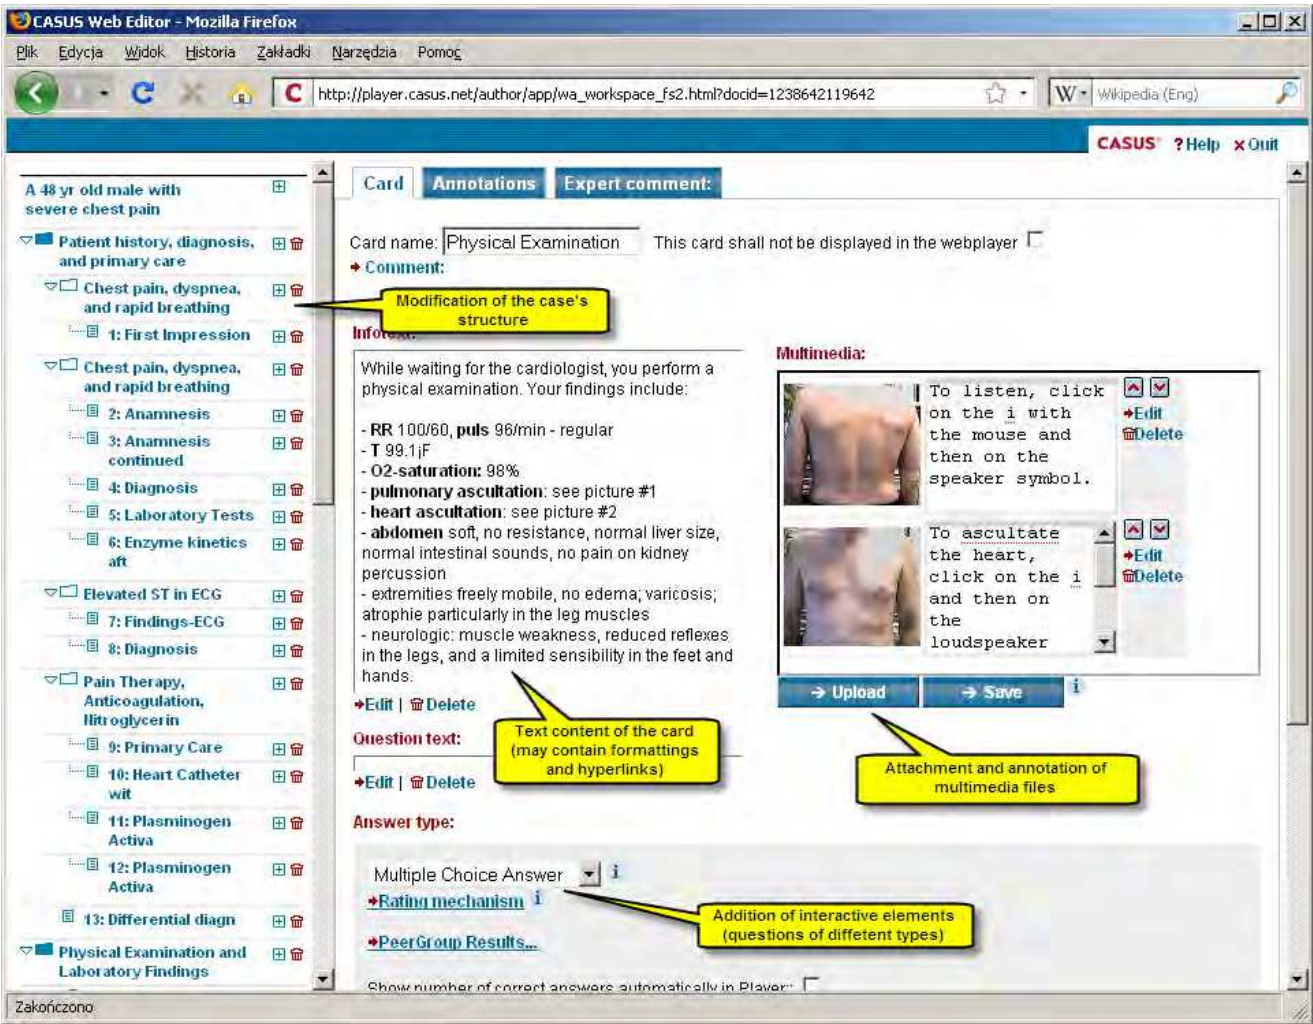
CASUS Web Editor - Mozilla Firefox

Plik Edycja Widok Historia Zakładki Narzędzia Pomoc

http://player.casus.net/author/app/wa_workspace_fs2.html?docid=1238642119642

Wikipedia (Eng)

CASUS ?Help ×Quit

A 48 yr old male with severe chest pain
Patient history, diagnosis, and primary care
Chest pain, dyspnea, and rapid breathing
1: First Impression
Chest pain, dyspnea, and rapid breathing
2: Anamnesis
3: Anamnesis continued
4: Diagnosis
5: Laboratory Tests
6: Enzyme kinetics aft
Elevated ST in ECG
7: Findings-ECG
8: Diagnosis
Pain Therapy, Anticoagulation, Nitroglycerin
9: Primary Care
10: Heart Catheter wit
11: Plasminogen Activa
12: Plasminogen Activa
13: Differential diagn
Physical Examination and Laboratory Findings

Modification of the case's structure

Card Annotations Expert comment:

Card name: Physical Examination This card shall not be displayed in the webplayer
Comment:

Infotext:

While waiting for the cardiologist, you perform a physical examination. Your findings include:

- RR 100/60, puls 96/min - regular
- T 99.1¡F
- O2-saturation: 98%
- pulmonary ascultation: see picture #1
- heart ascultation: see picture #2
- abdomen soft, no resistance, normal liver size, normal intestinal sounds, no pain on kidney percussion
- extremities freely mobile, no edema; varicosis; atrophie particularly in the leg muscles
- neurologic: muscle weakness, reduced reflexes in the legs, and a limited sensibility in the feet and hands.

Edit | Delete

Text content of the card (may contain formattings and hyperlinks)

Question text:

Edit | Delete

Answer type:

Multiple Choice Answer
Rating mechanism
PeerGroup Results...

Show number of correct answers automatically in Player:

Addition of interactive elements (questions of diffetent types)

Multimedia:

To listen, click on the i with the mouse and then on the speaker symbol.
Edit
Delete

To ascultate the heart, click on the i and then on the loudspeaker
Edit
Delete

Upload Save

Attachment and annotation of multimedia files

Zakończono